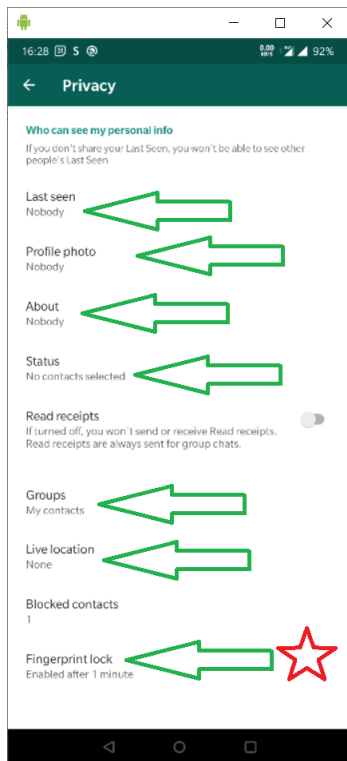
16:28 31 S
0.00 KB/S 92%

Privacy

Who can see my personal info
If you don't share your Last Seen, you won't be able to see other people's Last Seen

Last seen
Nobody

Profile photo
Nobody

About
Nobody

Status
No contacts selected

Read receipts
If turned off, you won't send or receive Read receipts. Read receipts are always sent for group chats.

Groups
My contacts

Live location
None

Blocked contacts
1

Fingerprint lock
Enabled after 1 minute